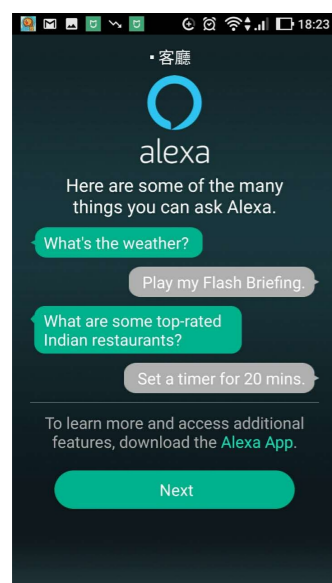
18:23

• 客廳

alexa

Here are some of the many things you can ask Alexa.

What's the weather?

Play my Flash Briefing.

What are some top-rated Indian restaurants?

Set a timer for 20 mins.

To learn more and access additional features, download the Alexa App.

Next